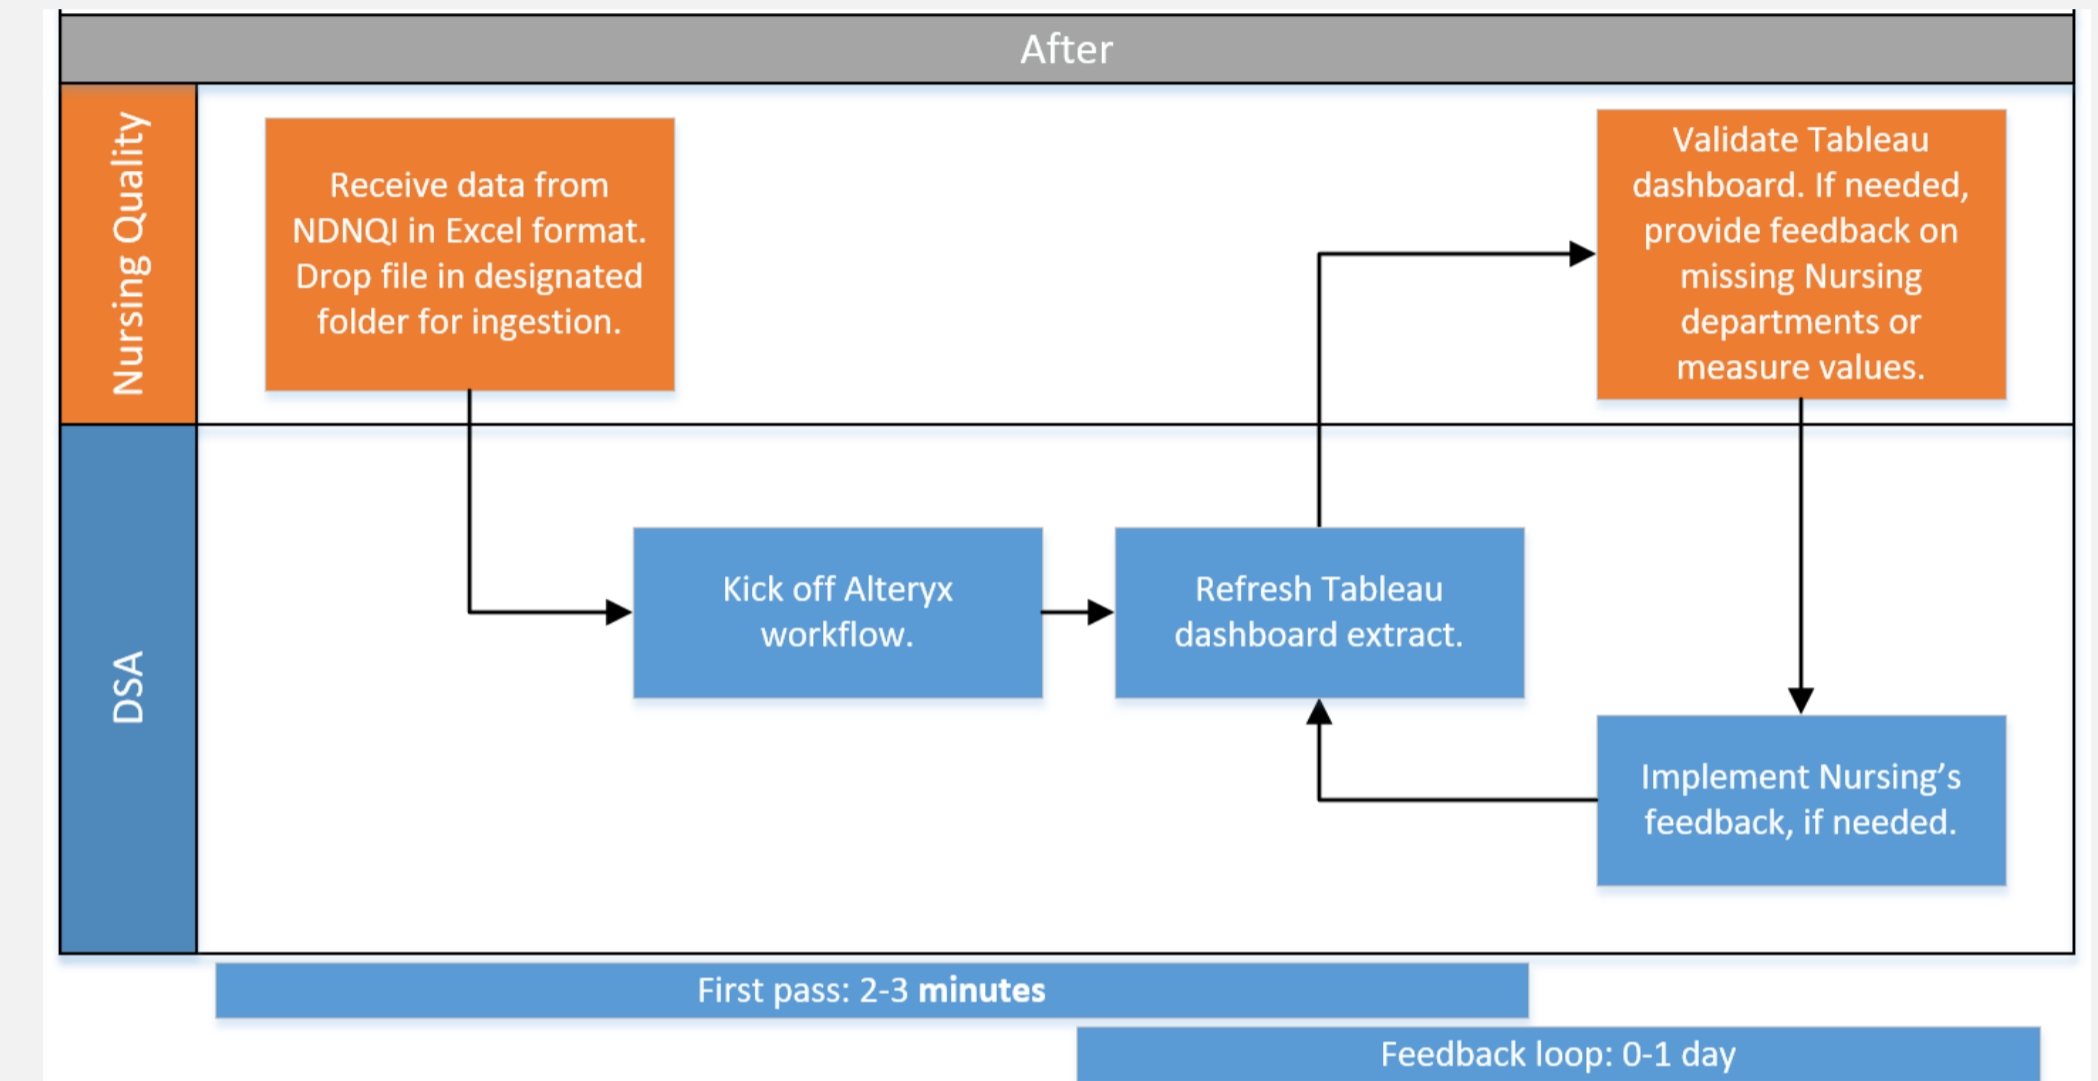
After

Nursing Quality

Receive data from NDNQI in Excel format. Drop file in designated folder for ingestion.

Validate Tableau dashboard. If needed, provide feedback on missing Nursing departments or measure values.

DSA

Kick off Alteryx workflow.

Refresh Tableau dashboard extract.

Implement Nursing's feedback, if needed.

First pass: 2-3 **minutes**

Feedback loop: 0-1 day